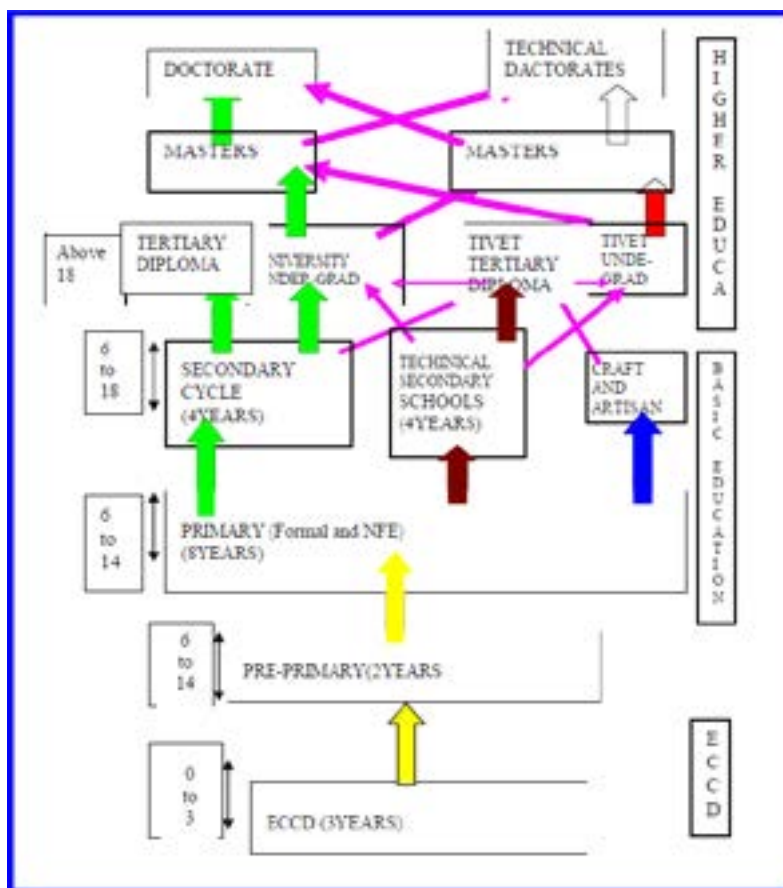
DOCTORATE

TECHNICAL DACTORATES

HIGHER EDUCA

MASTERS

MASTERS

Above 18

TERTIARY DIPLOMA

NIVERSITY NDER GRAD

TIVET TERTIARY DIPLOMA

TIVET UNDE-GRAD

6 to 18

SECONDARY CYCLE (4YEARS)

TECHNICAL SECONDARY SCHOOLS (4YEARS)

CRAFT AND ARTISAN

BASIC EDUCATION

6 to 14

PRIMARY (Formal and NFE) (8YEARS)

6 to 14

PRE-PRIMARY(2YEARS

ECCD

0 to 3

ECCD (3YEARS)